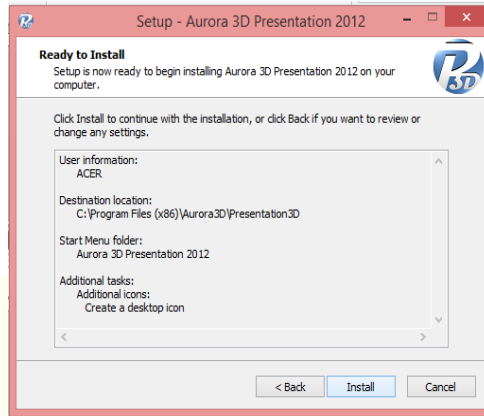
Setup - Aurora 3D Presentation 2012

Ready to Install

Setup is now ready to begin installing Aurora 3D Presentation 2012 on your computer.

Click Install to continue with the installation, or click Back if you want to review or change any settings.

User information:
ACER

Destination location:
C:\Program Files (x86)\Aurora3D\Presentation3D

Start Menu folder:
Aurora 3D Presentation 2012

Additional tasks:
Additional icons:
Create a desktop icon

< Back
Install
Cancel